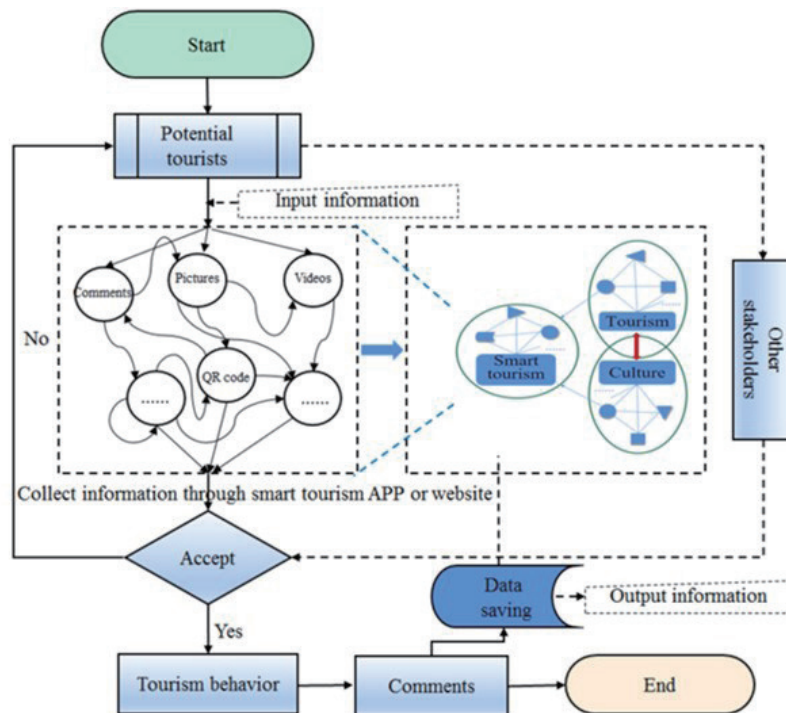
Start

Potential tourists

Input information

Comments

Pictures

Videos

QR code

.......

.......

Smart tourism

Tourism

Culture

Other stakeholders

No

Collect information through smart tourism APP or website

Accept

Yes

Data saving

Output information

Tourism behavior

Comments

End